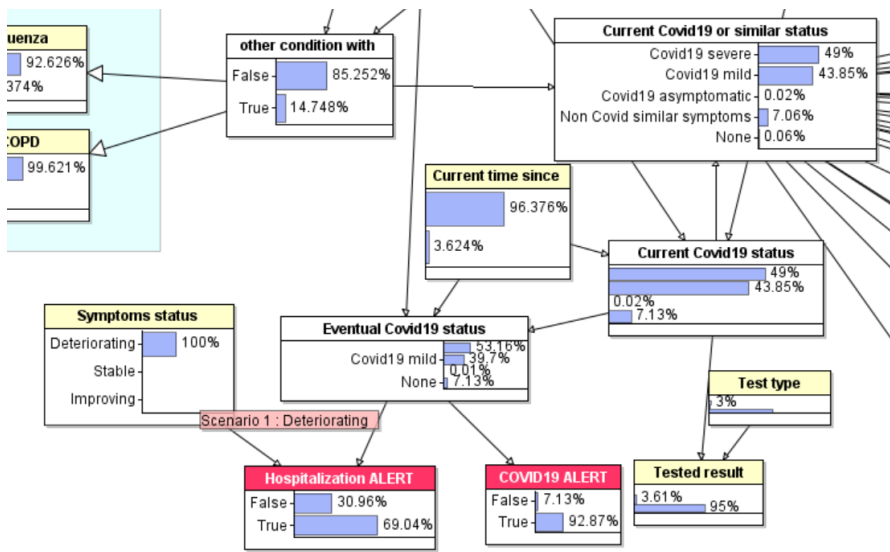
uenza
92.626%
374%

COPD
99.621%

other condition with
False 85.252%
True 14.748%

Current Covid19 or similar status
Covid19 severe 49%
Covid19 mild 43.85%
Covid19 asymptomatic 0.02%
Non Covid similar symptoms 7.06%
None 0.06%

Current time since
96.376%
3.624%

Current Covid19 status
49%
43.85%
0.02%
7.13%

Symptoms status
Deteriorating 100%
Stable
Improving

Eventual Covid19 status
53.16%
Covid19 mild 39.7%
0.01%
None 7.13%

Scenario 1 : Deteriorating

Test type
3%

Tested result
3.61%
95%

Hospitalization ALERT
False 30.96%
True 69.04%

COVID19 ALERT
False 7.13%
True 92.87%